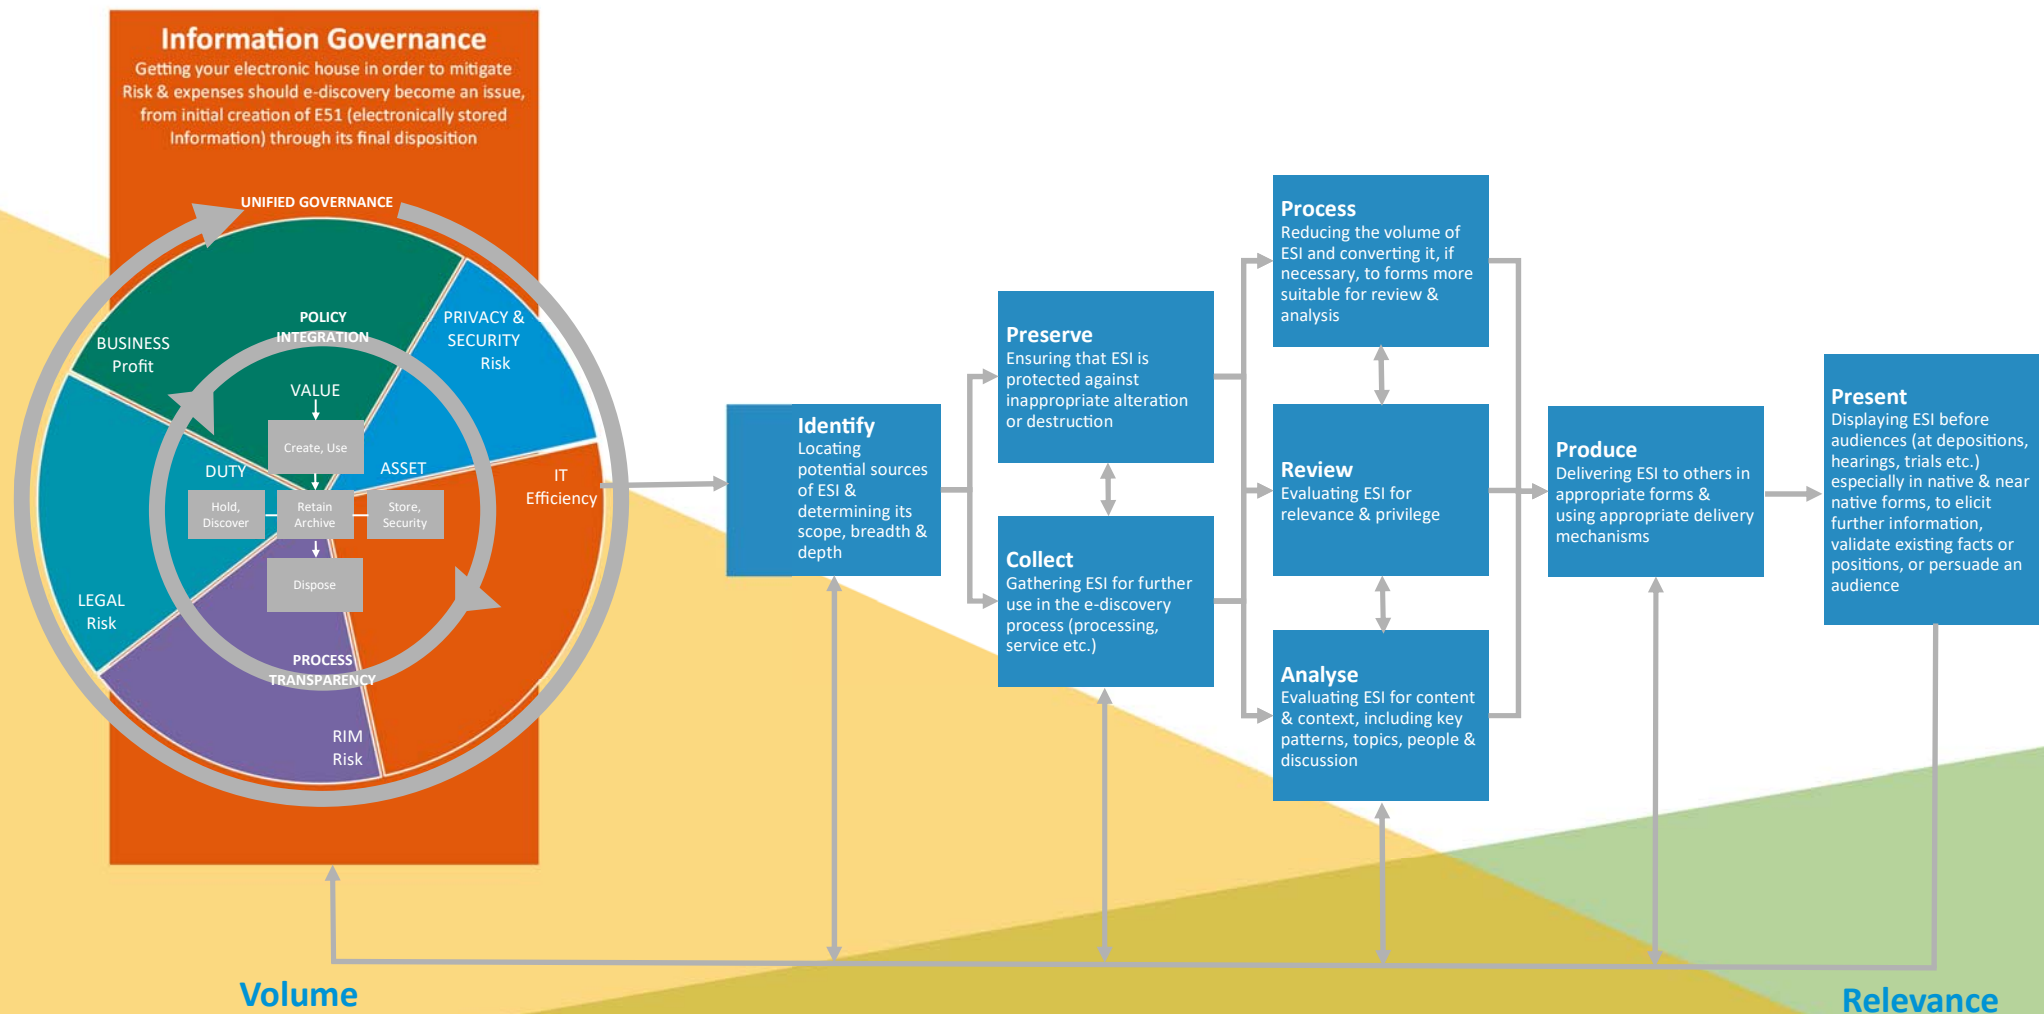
Information Governance

Getting your electronic house in order to mitigate Risk & expenses should e-discovery become an issue, from initial creation of E51 (electronically stored Information) through its final disposition

UNIFIED GOVERNANCE

POLICY INTEGRATION

BUSINESS Profit

PRIVACY & SECURITY Risk

VALUE

Create, Use

DUTY

ASSET

IT Efficiency

Hold, Discover

Retain Archive

Store, Security

Dispose

LEGAL Risk

PROCESS TRANSPARENCY

RIM Risk

Identify
Locating potential sources of ESI & determining its scope, breadth & depth

Preserve
Ensuring that ESI is protected against inappropriate alteration or destruction

Collect
Gathering ESI for further use in the e-discovery process (processing, service etc.)

Process
Reducing the volume of ESI and converting it, if necessary, to forms more suitable for review & analysis

Review
Evaluating ESI for relevance & privilege

Analyse
Evaluating ESI for content & context, including key patterns, topics, people & discussion

Produce
Delivering ESI to others in appropriate forms & using appropriate delivery mechanisms

Present
Displaying ESI before audiences (at depositions, hearings, trials etc.) especially in native & near native forms, to elicit further information, validate existing facts or positions, or persuade an audience

Volume

Relevance